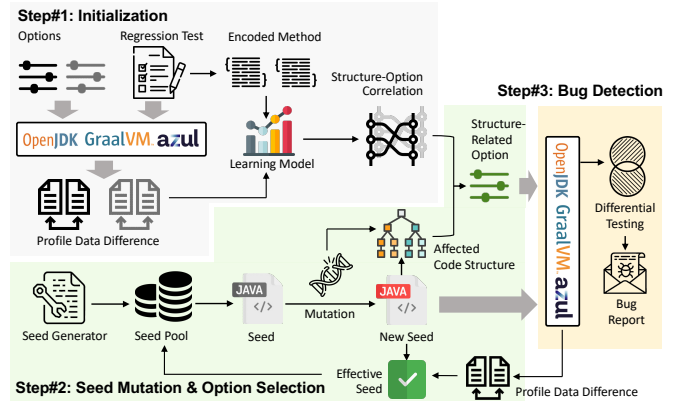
Step#1: Initialization

Options

Regression Test

Encoded Method

OpenJDK GraalVM azul

Learning Model

Structure-Option Correlation

Profile Data Difference

Step#3: Bug Detection

Structure-Related Option

OpenJDK GraalVM azul

Differential Testing

Bug Report

Affected Code Structure

Seed Generator

Seed Pool

JAVA

Seed

Mutation

JAVA

New Seed

Effective Seed

Profile Data Difference

Step#2: Seed Mutation & Option Selection